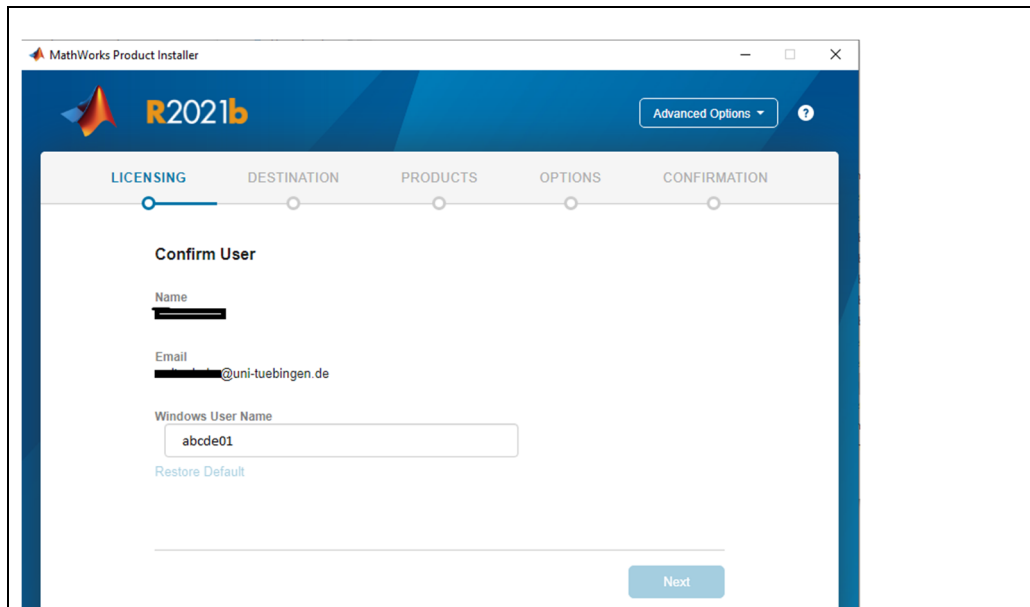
MathWorks Product Installer

R2021b

Advanced Options ▾

?

LICENSING DESTINATION PRODUCTS OPTIONS CONFIRMATION

Confirm User

Name
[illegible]

Email
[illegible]@uni-tuebingen.de

Windows User Name
abcde01

Restore Default

Next